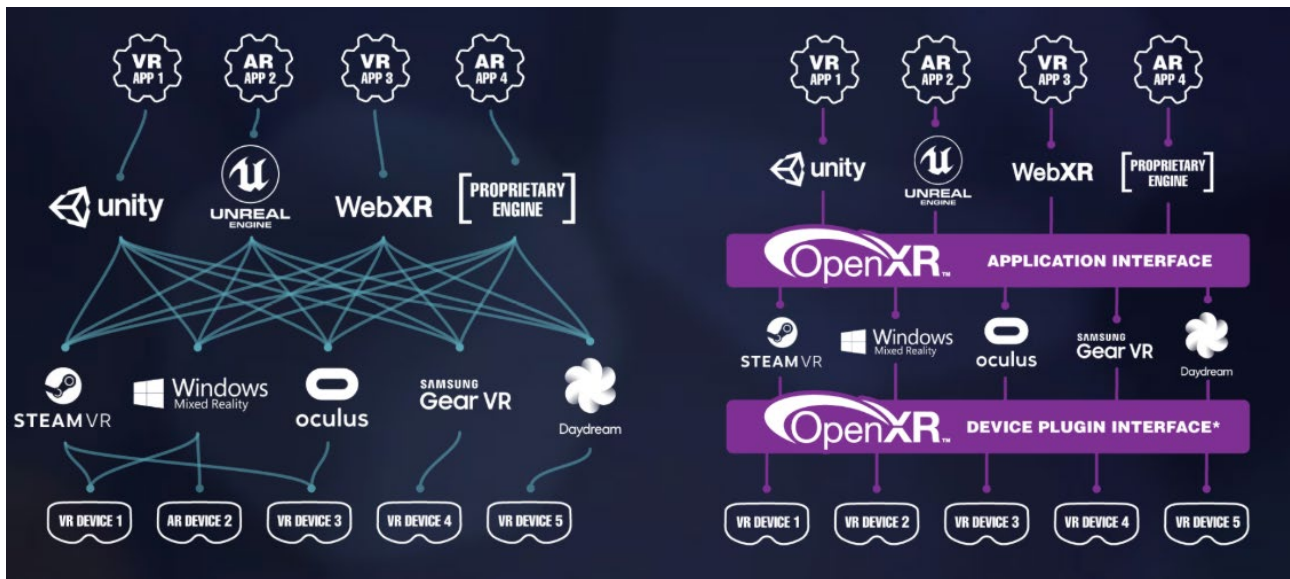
VR APP 1
AR APP 2
VR APP 3
AR APP 4

unity
UNREAL ENGINE
WebXR
PROPRIETARY ENGINE

STEAMVR
Windows Mixed Reality
oculus
SAMSUNG Gear VR
Daydream

VR DEVICE 1
AR DEVICE 2
VR DEVICE 3
VR DEVICE 4
VR DEVICE 5

VR APP 1
AR APP 2
VR APP 3
AR APP 4

unity
UNREAL ENGINE
WebXR
PROPRIETARY ENGINE

OpenXR™ APPLICATION INTERFACE

STEAMVR
Windows Mixed Reality
oculus
SAMSUNG Gear VR
Daydream

OpenXR™ DEVICE PLUGIN INTERFACE*

VR DEVICE 1
VR DEVICE 2
VR DEVICE 3
VR DEVICE 4
VR DEVICE 5